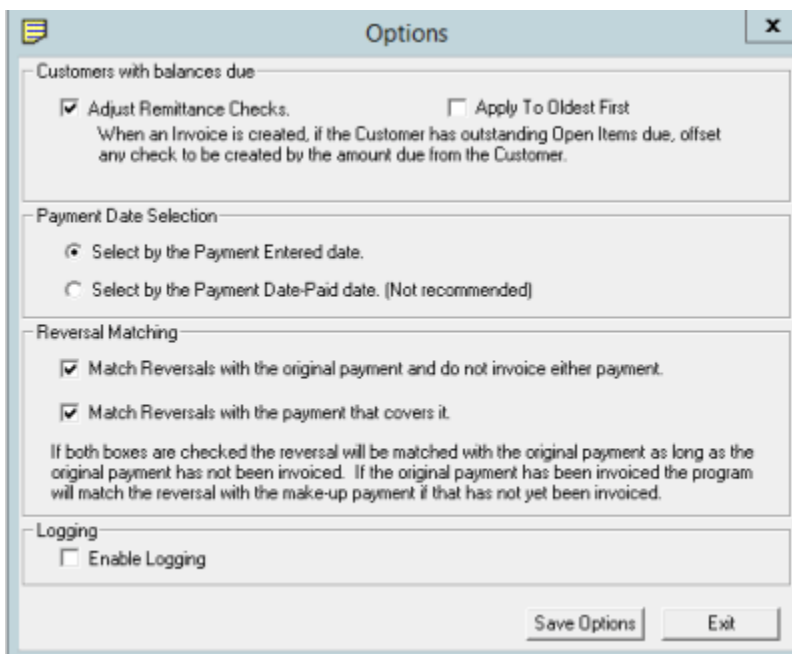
Options

x

Customers with balances due

Adjust Remittance Checks.

Apply To Oldest First

When an Invoice is created, if the Customer has outstanding Open Items due, offset any check to be created by the amount due from the Customer.

Payment Date Selection

Select by the Payment Entered date.

Select by the Payment Date-Paid date. (Not recommended)

Reversal Matching

Match Reversals with the original payment and do not invoice either payment.

Match Reversals with the payment that covers it.

If both boxes are checked the reversal will be matched with the original payment as long as the original payment has not been invoiced. If the original payment has been invoiced the program will match the reversal with the make-up payment if that has not yet been invoiced.

Logging

Enable Logging

Save Options

Exit